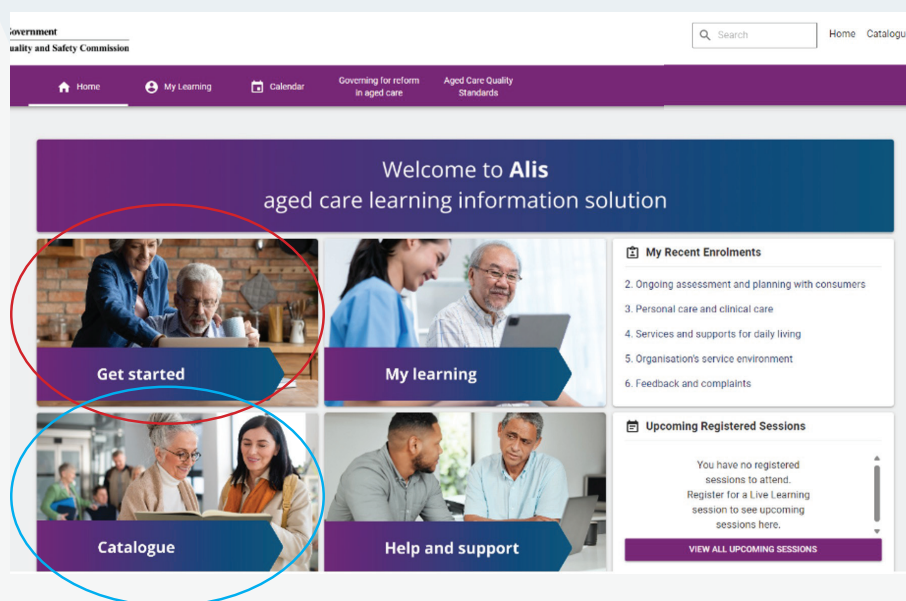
Government
uality and Safety Commission

Search

Home Catalogu

Home
My Learning
Calendar
Governing for reform in aged care
Aged Care Quality Standards

Welcome to **Alis**
aged care learning information solution

Get started

My learning

My Recent Enrolments

2. Ongoing assessment and planning with consumers
3. Personal care and clinical care
4. Services and supports for daily living
5. Organisation's service environment
6. Feedback and complaints

Catalogue

Help and support

Upcoming Registered Sessions

You have no registered sessions to attend. Register for a Live Learning session to see upcoming sessions here.

VIEW ALL UPCOMING SESSIONS